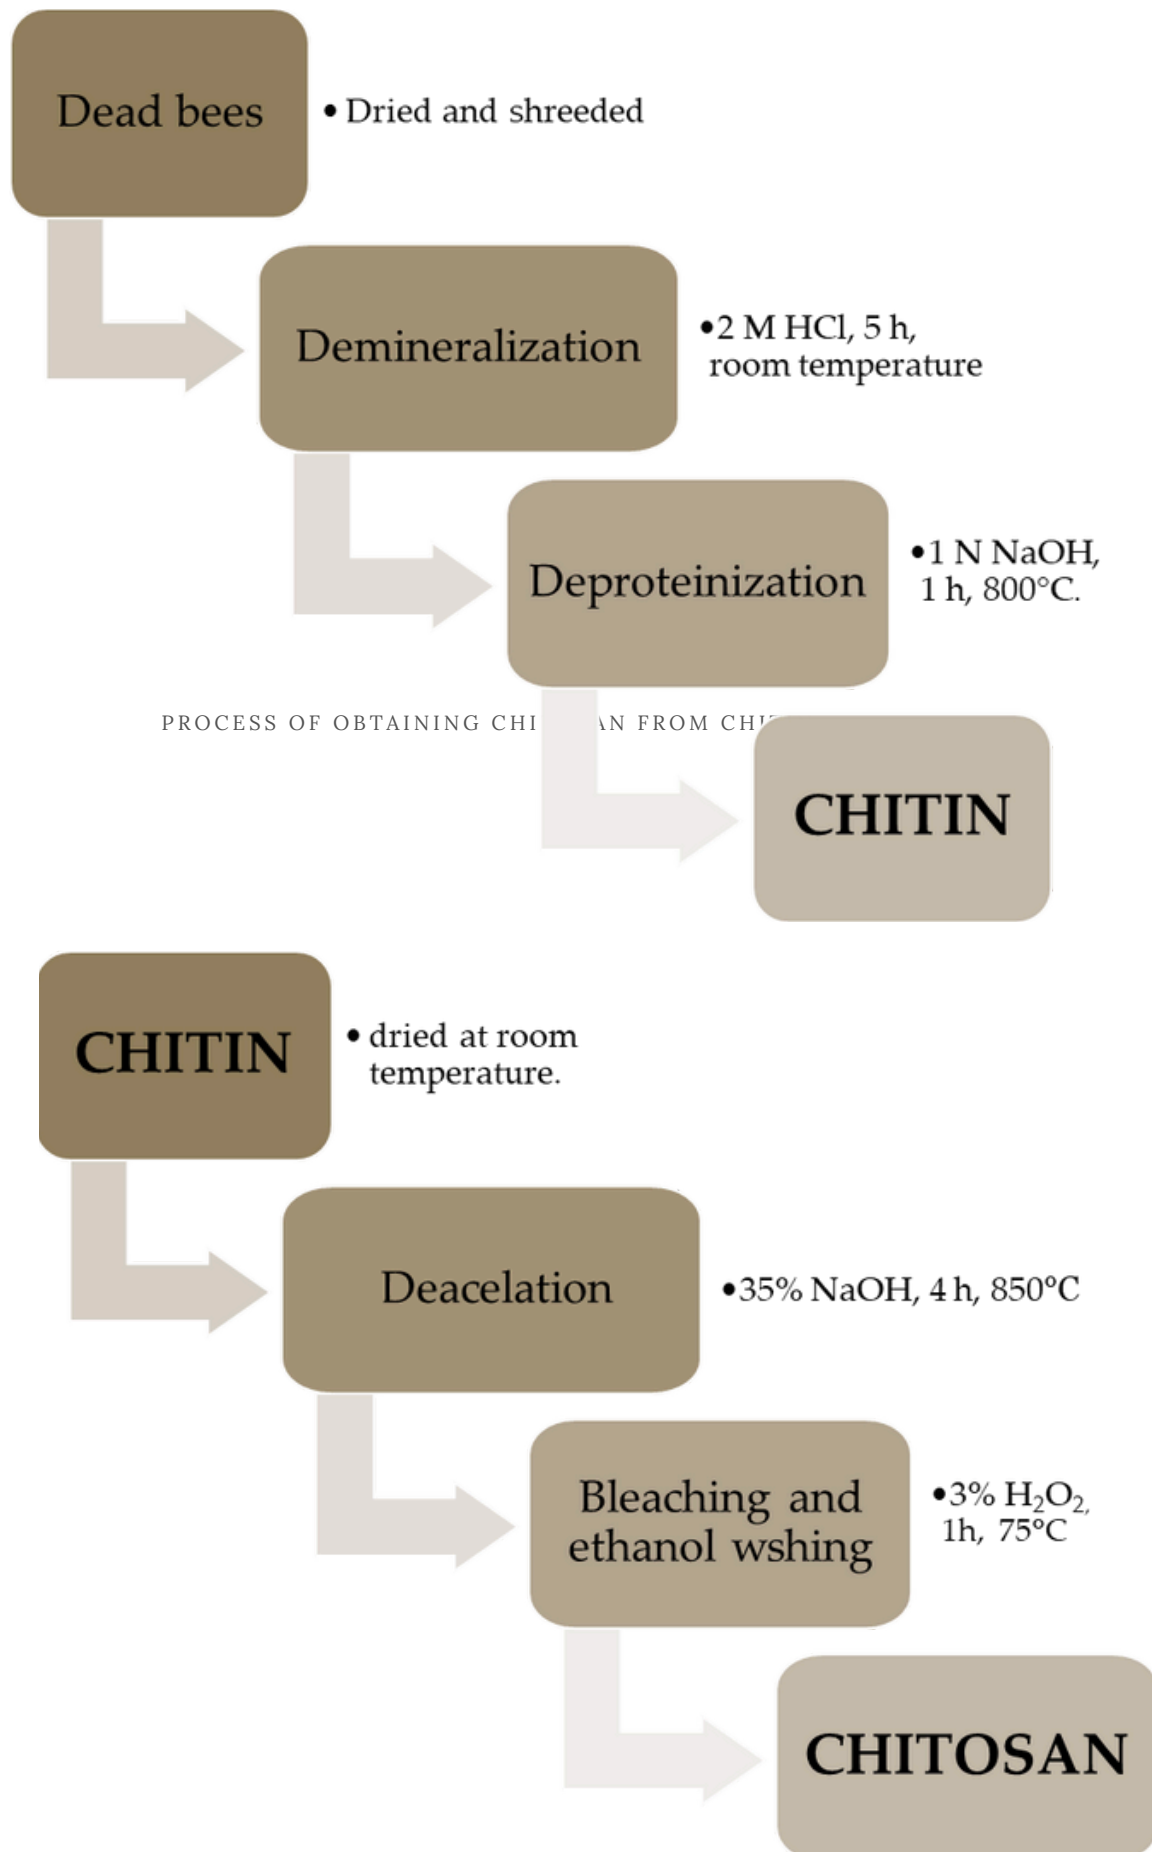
Dead bees

• Dried and shreeded

Demineralization

•2 M HCl, 5 h, room temperature

Deproteinization

•1 N NaOH, 1 h, 800°C.

PROCESS OF OBTAINING CHI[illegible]AN FROM CHI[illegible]

CHITIN

CHITIN

• dried at room temperature.

Deacelation

•35% NaOH, 4 h, 850°C

Bleaching and ethanol wshing

•3% $H_2O_2$, 1h, 75°C

CHITOSAN